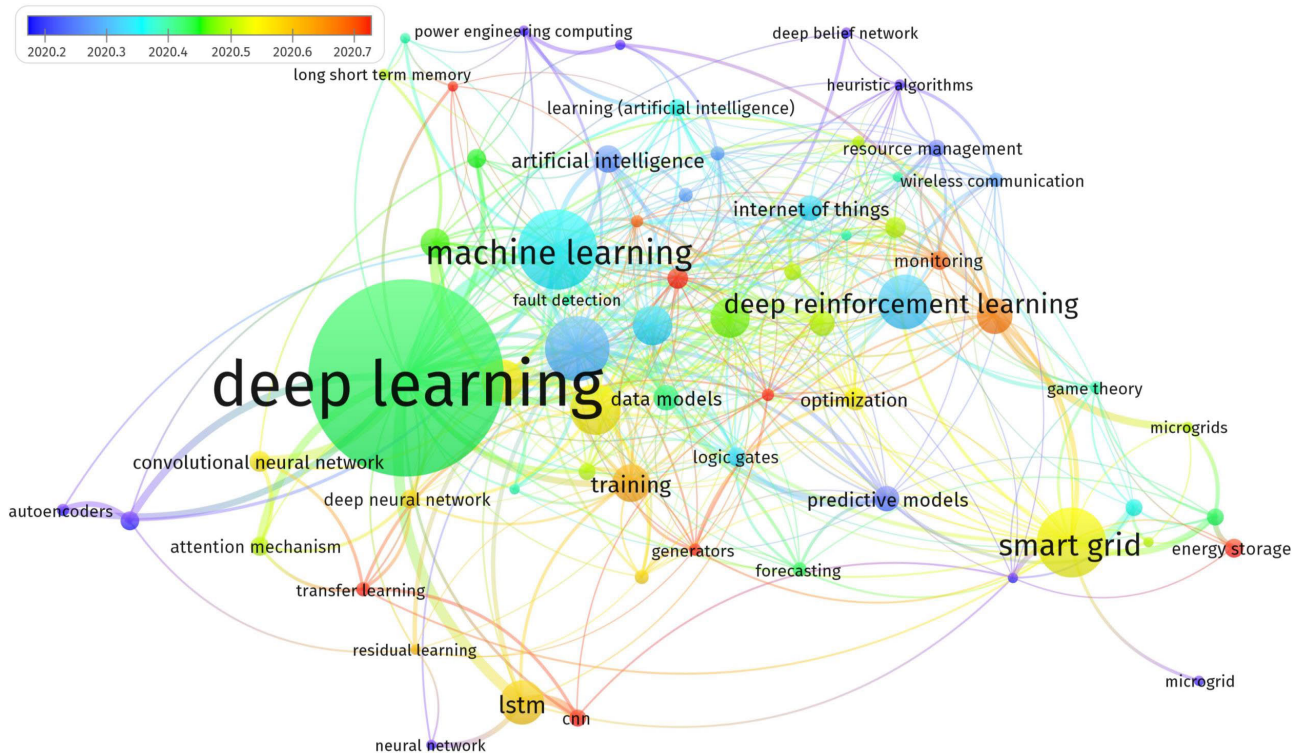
2020.2 2020.3 2020.4 2020.5 2020.6 2020.7

power engineering computing
deep belief network
long short term memory
heuristic algorithms
learning (artificial intelligence)
resource management
artificial intelligence
wireless communication
internet of things
machine learning
monitoring
fault detection
deep reinforcement learning
deep learning
data models
optimization
game theory
microgrids
convolutional neural network
logic gates
training
deep neural network
predictive models
autoencoders
smart grid
attention mechanism
generators
energy storage
forecasting
transfer learning
residual learning
microgrid
lstm
cnn
neural network